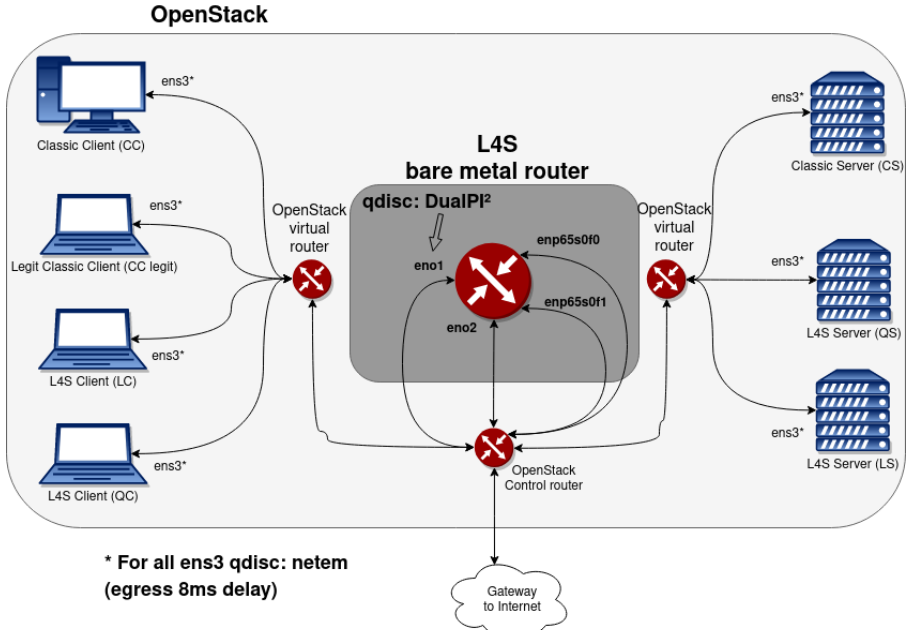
OpenStack

ens3*

Classic Client (CC)

ens3*

Legit Classic Client (CC legit)

ens3*

L4S Client (LC)

ens3*

L4S Client (QC)

OpenStack virtual router

L4S bare metal router

qdisc: DualPI²

eno1

eno2

enp65s0f0

enp65s0f1

OpenStack virtual router

OpenStack Control router

ens3*

Classic Server (CS)

ens3*

L4S Server (QS)

ens3*

L4S Server (LS)

* For all ens3 qdisc: netem (egress 8ms delay)

Gateway to Internet